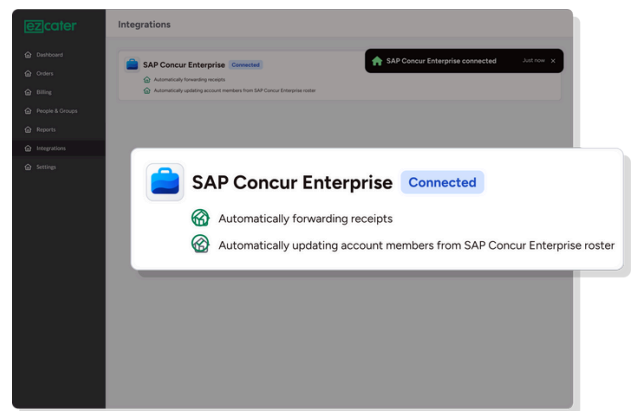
ezcater

Dashboard
Orders
Billing
People & Groups
Reports
Integrations
Settings

Integrations

SAP Concur Enterprise Connected
Automatically forwarding receipts
Automatically updating account members from SAP Concur Enterprise roster

SAP Concur Enterprise connected Just now ×

SAP Concur Enterprise Connected
Automatically forwarding receipts
Automatically updating account members from SAP Concur Enterprise roster